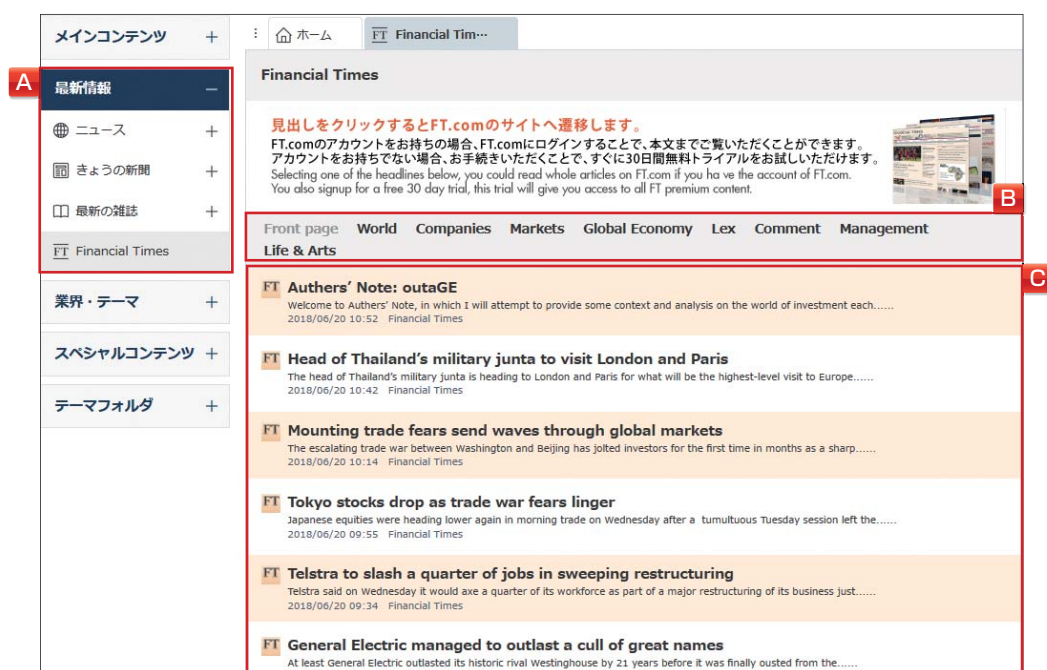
メインコンテンツ +

A

最新情報 −

ニュース +

きょうの新聞 +

最新の雑誌 +

FT Financial Times

業界・テーマ +

スペシャルコンテンツ +

テーマフォルダ +

ホーム

FT Financial Tim···

Financial Times

見出しをクリックするとFT.comのサイトへ遷移します。
FT.comのアカウントをお持ちの場合、FT.comにログインすることで、本文までご覧いただくことができます。
アカウントをお持ちでない場合、お手続きいただくことで、すぐに30日間無料トライアルをお試しいただけます。
Selecting one of the headlines below, you could read whole articles on FT.com if you ha ve the account of FT.com.
You also signup for a free 30 day trial, this trial will give you access to all FT premium content.

B

Front page World Companies Markets Global Economy Lex Comment Management Life & Arts

C

FT Authers' Note: outaGE
Welcome to Authers' Note, in which I will attempt to provide some context and analysis on the world of investment each......
2018/06/20 10:52 Financial Times

FT Head of Thailand's military junta to visit London and Paris
The head of Thailand's military junta is heading to London and Paris for what will be the highest-level visit to Europe......
2018/06/20 10:42 Financial Times

FT Mounting trade fears send waves through global markets
The escalating trade war between Washington and Beijing has jolted investors for the first time in months as a sharp......
2018/06/20 10:14 Financial Times

FT Tokyo stocks drop as trade war fears linger
Japanese equities were heading lower again in morning trade on Wednesday after a tumultuous Tuesday session left the......
2018/06/20 09:55 Financial Times

FT Telstra to slash a quarter of jobs in sweeping restructuring
Telstra said on Wednesday it would axe a quarter of its workforce as part of a major restructuring of its business just......
2018/06/20 09:34 Financial Times

FT General Electric managed to outlast a cull of great names
At least General Electric outlasted its historic rival Westinghouse by 21 years before it was finally ousted from the......